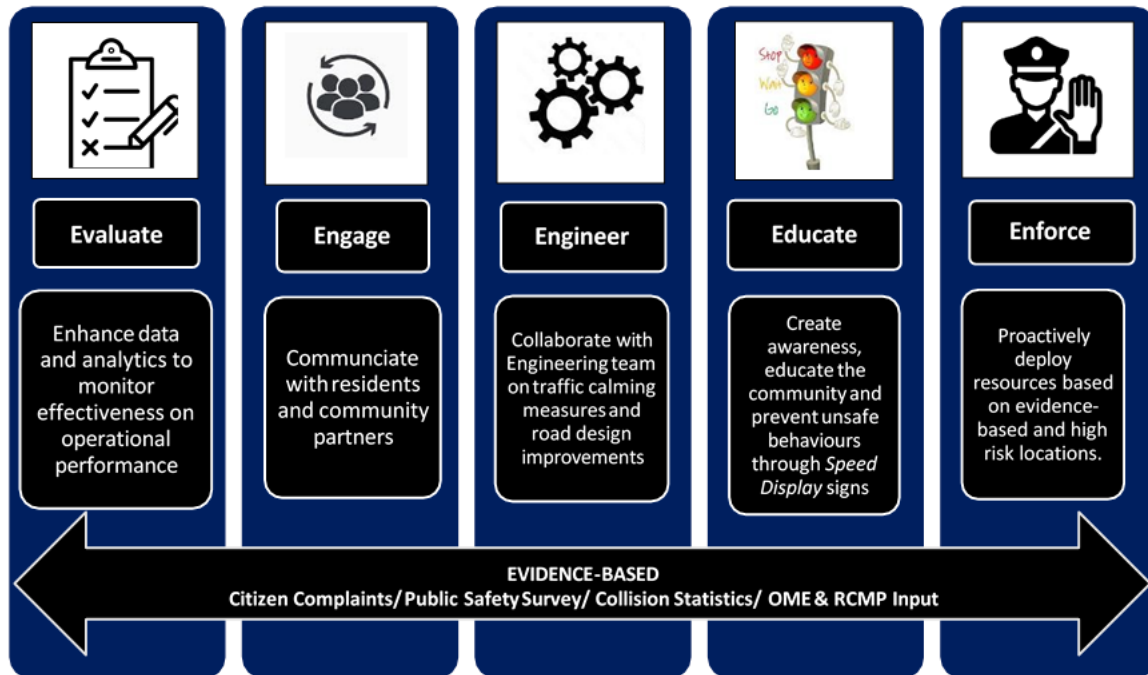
Evaluate

Enhance data and analytics to monitor effectiveness on operational performance

Engage

Communciate with residents and community partners

Engineer

Collaborate with Engineering team on traffic calming measures and road design improvements

Stop
Wait
Go

Educate

Create awareness, educate the community and prevent unsafe behaviours through *Speed Display* signs

Enforce

Proactively deploy resources based on evidence-based and high risk locations.

EVIDENCE-BASED
Citizen Complaints/ Public Safety Survey/ Collision Statistics/ OME & RCMP Input